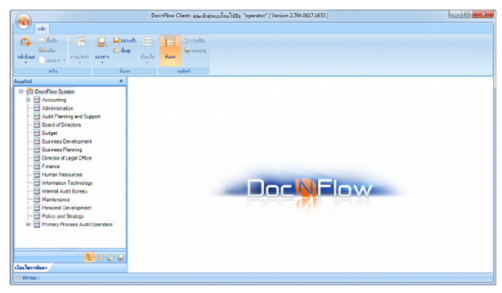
DocNFlow Client: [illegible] "operator" (Version 2.704.0617.1633)

หลัก

DocNFlow.System
Accounting
Administration
Audit Planning and Support
Board of Directors
Budget
Business Development
Business Planning
Director of Legal Office
Finance
Human Resources
Information Technology
Internal Audit Bureau
Maintenance
Personnel Development
Policy and Strategy
Primary Process Audit Operation

DocNFlow